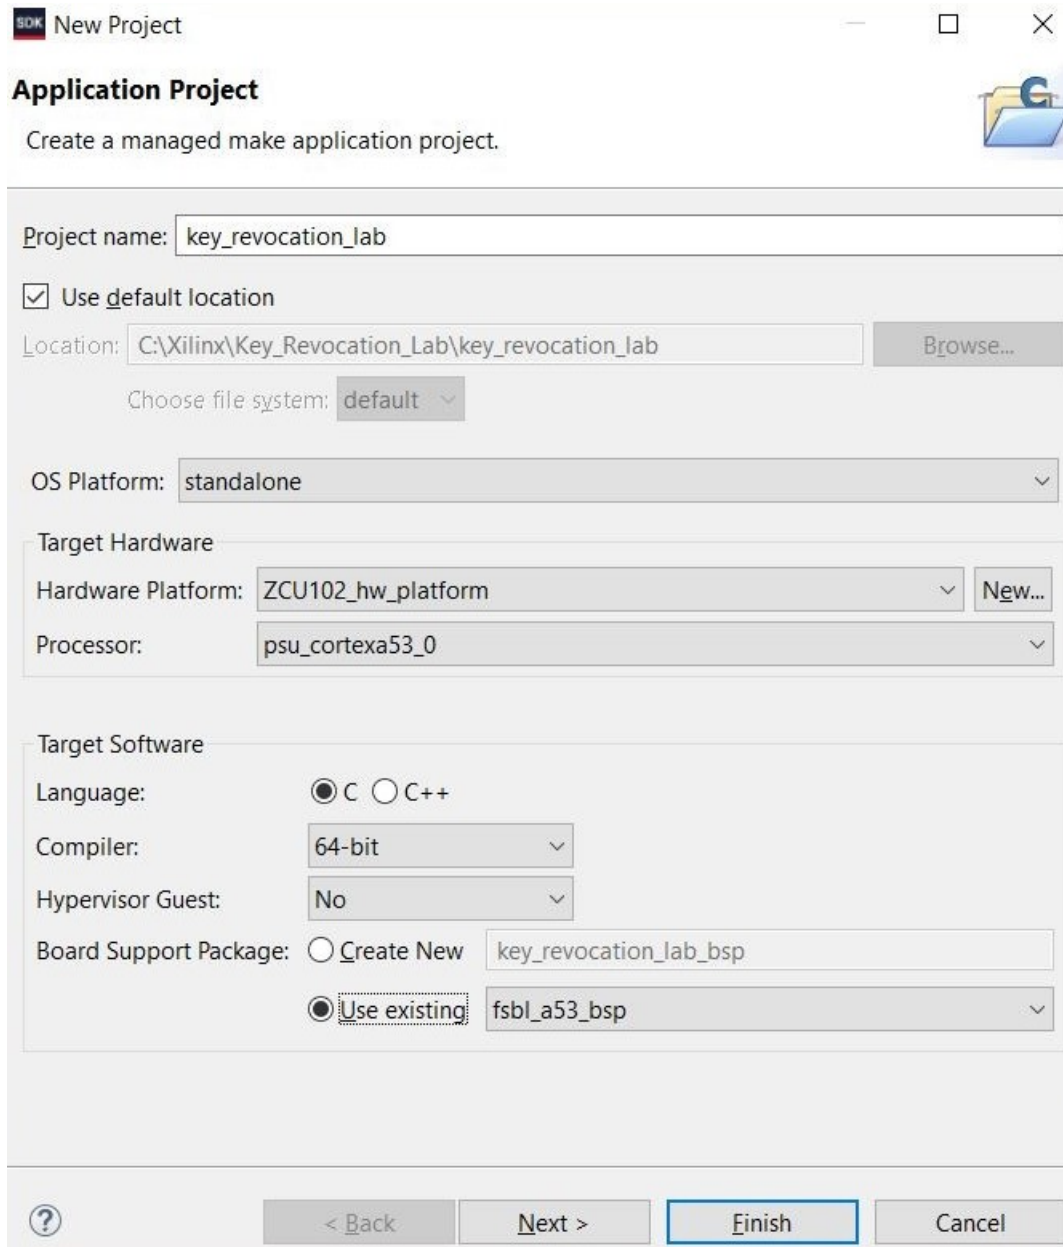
SDK New Project

Application Project

Create a managed make application project.

Project name: key_revocation_lab

Use default location

Location: C:\Xilinx\Key_Revocation_Lab\key_revocation_lab

Browse...

Choose file system: default

OS Platform: standalone

Target Hardware

Hardware Platform: ZCU102_hw_platform

New...

Processor: psu_cortexa53_0

Target Software

Language: C C++

Compiler: 64-bit

Hypervisor Guest: No

Board Support Package: Create New key_revocation_lab_bsp

Use existing fsbl_a53_bsp

?

< Back

Next >

Finish

Cancel